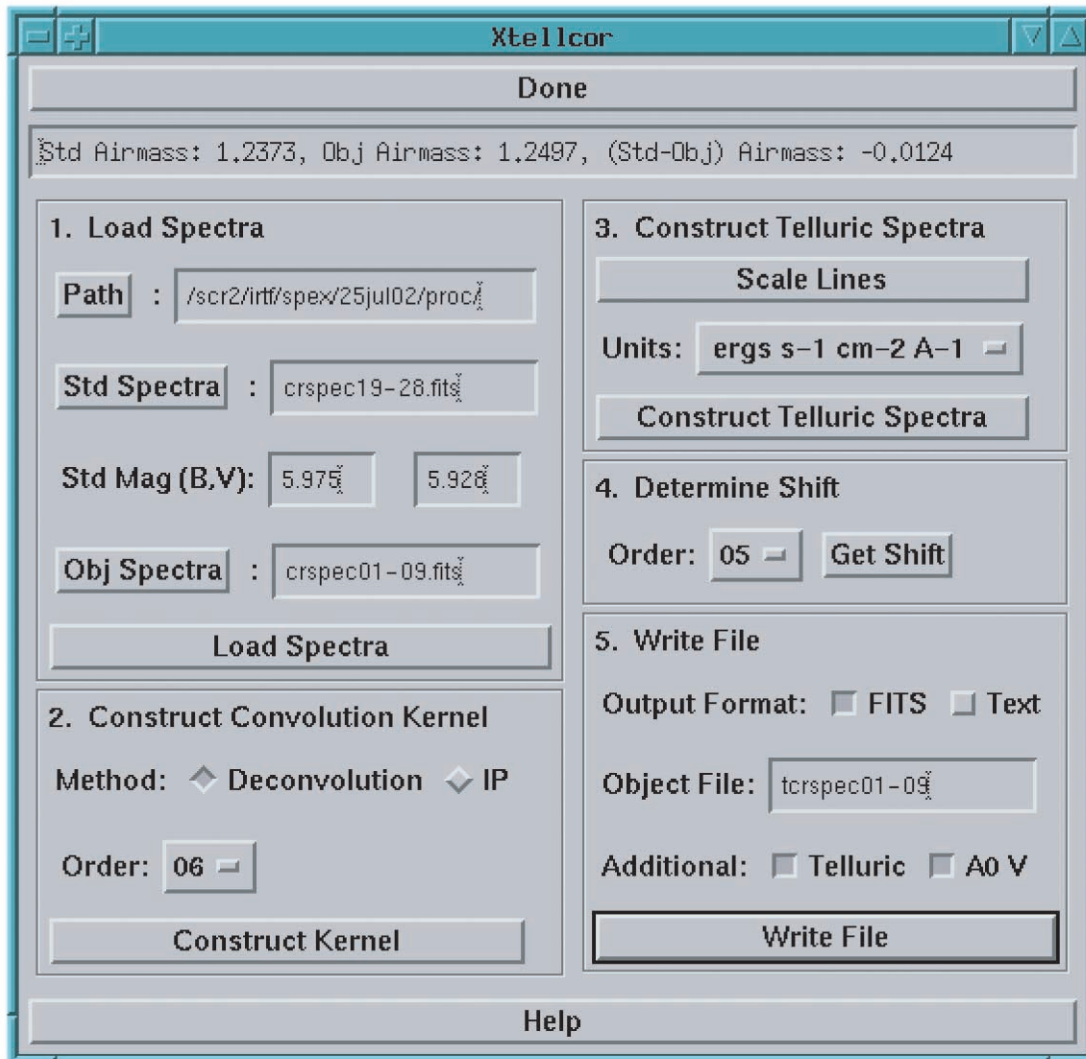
Xtellcor

Done

Std Airmass: 1.2373, Obj Airmass: 1.2497, (Std-Obj) Airmass: -0.0124

1. Load Spectra

Path : /scr2/irtf/spex/25jul02/proc/

Std Spectra : crspec19-28.fits

Std Mag (B,V): 5.975 5.928

Obj Spectra : crspec01-09.fits

Load Spectra

2. Construct Convolution Kernel

Method: Deconvolution IP

Order: 06

Construct Kernel

3. Construct Telluric Spectra

Scale Lines

Units: ergs s-1 cm-2 A-1

Construct Telluric Spectra

4. Determine Shift

Order: 05 Get Shift

5. Write File

Output Format: FITS Text

Object File: tcrspec01-09

Additional: Telluric A0 V

Write File

Help